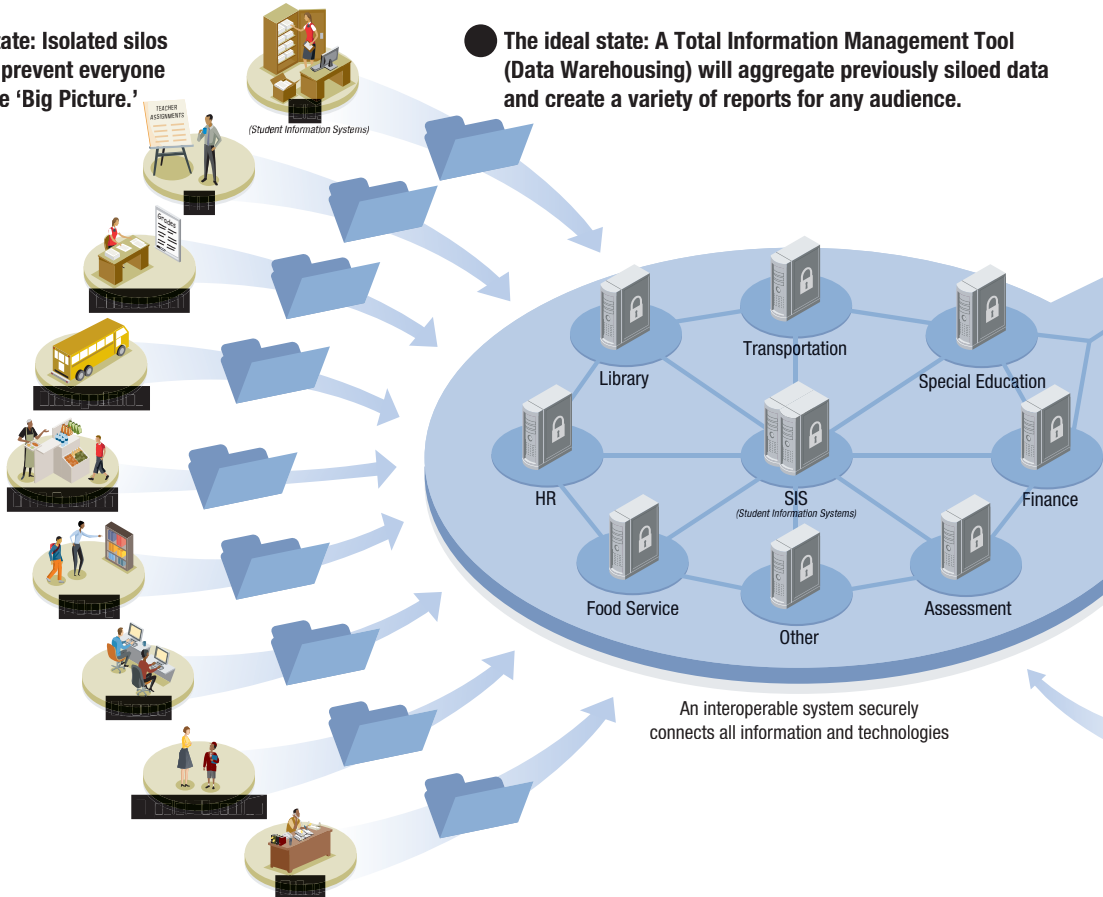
ate: Isolated silos prevent everyone e 'Big Picture.'

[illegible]
(Student Information Systems)

TEACHER ASSIGNMENTS

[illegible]

Grades

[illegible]

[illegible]

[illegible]

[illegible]

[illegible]

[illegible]

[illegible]

The ideal state: A Total Information Management Tool (Data Warehousing) will aggregate previously siloed data and create a variety of reports for any audience.

Transportation

Library

Special Education

HR

SIS
(Student Information Systems)

Finance

Food Service

Other

Assessment

An interoperable system securely connects all information and technologies